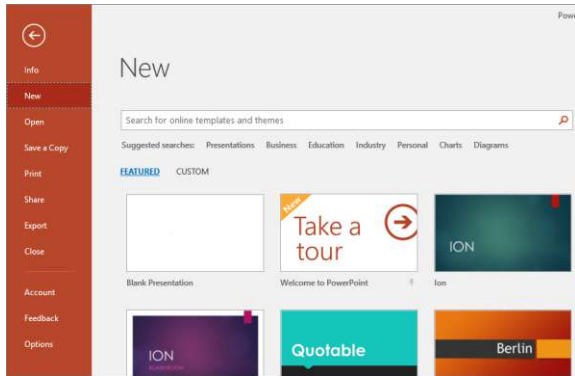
Pow

Info
New
Open
Save a Copy
Print
Share
Export
Close
Account
Feedback
Options

New

Search for online templates and themes

Suggested searches: Presentations Business Education Industry Personal Charts Diagrams

FEATURED CUSTOM

Blank Presentation

New
Take a tour
Welcome to PowerPoint

ION
Ion

ION

Quotable

Berlin